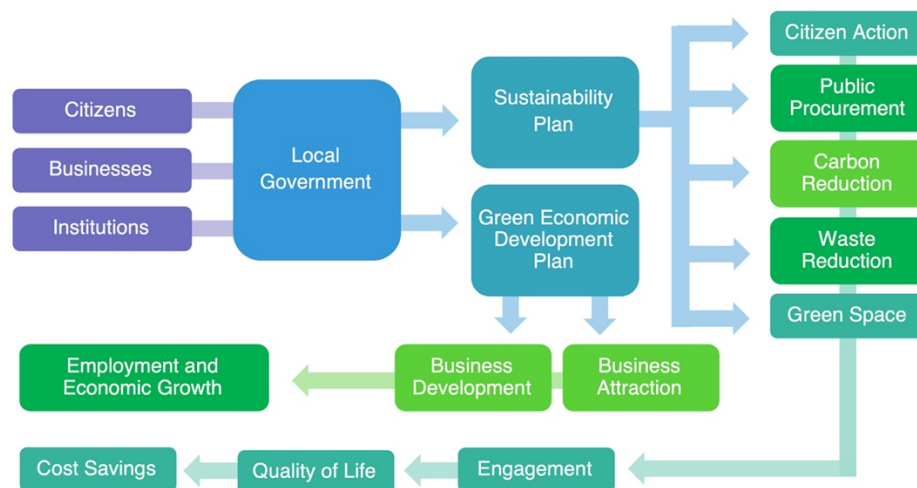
Citizens

Businesses

Institutions

Local Government

Sustainability Plan

Green Economic Development Plan

Citizen Action

Public Procurement

Carbon Reduction

Waste Reduction

Green Space

Employment and Economic Growth

Business Development

Business Attraction

Cost Savings

Quality of Life

Engagement